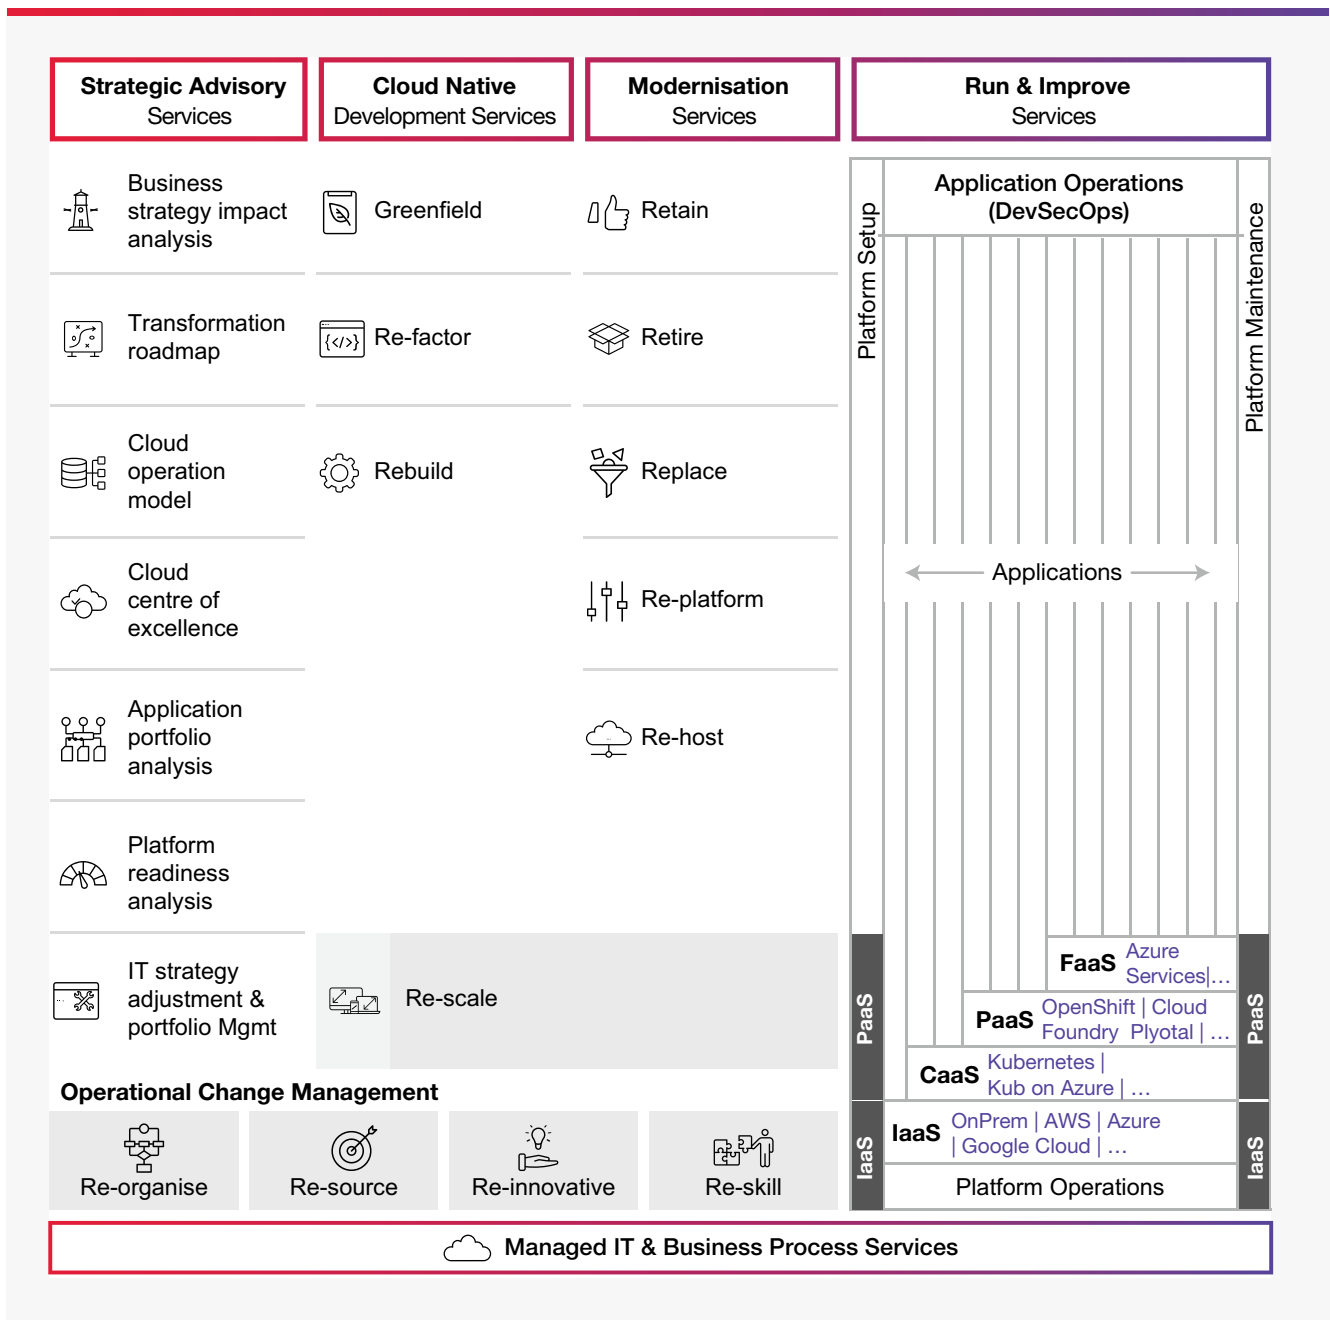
**Strategic Advisory** Services

**Cloud Native** Development Services

**Modernisation** Services

**Run & Improve** Services

Business strategy impact analysis

Transformation roadmap

Cloud operation model

Cloud centre of excellence

Application portfolio analysis

Platform readiness analysis

IT strategy adjustment & portfolio Mgmt

Greenfield

Re-factor

Rebuild

Retain

Retire

Replace

Re-platform

Re-host

Re-scale

Platform Setup

Application Operations (DevSecOps)

Platform Maintenance

Applications

**FaaS** Azure Services|…

**PaaS** OpenShift | Cloud Foundry Plyotal | …

**CaaS** Kubernetes | Kub on Azure | …

**IaaS** OnPrem | AWS | Azure | Google Cloud | …

Platform Operations

PaaS

PaaS

IaaS

IaaS

**Operational Change Management**

Re-organise

Re-source

Re-innovative

Re-skill

Managed IT & Business Process Services